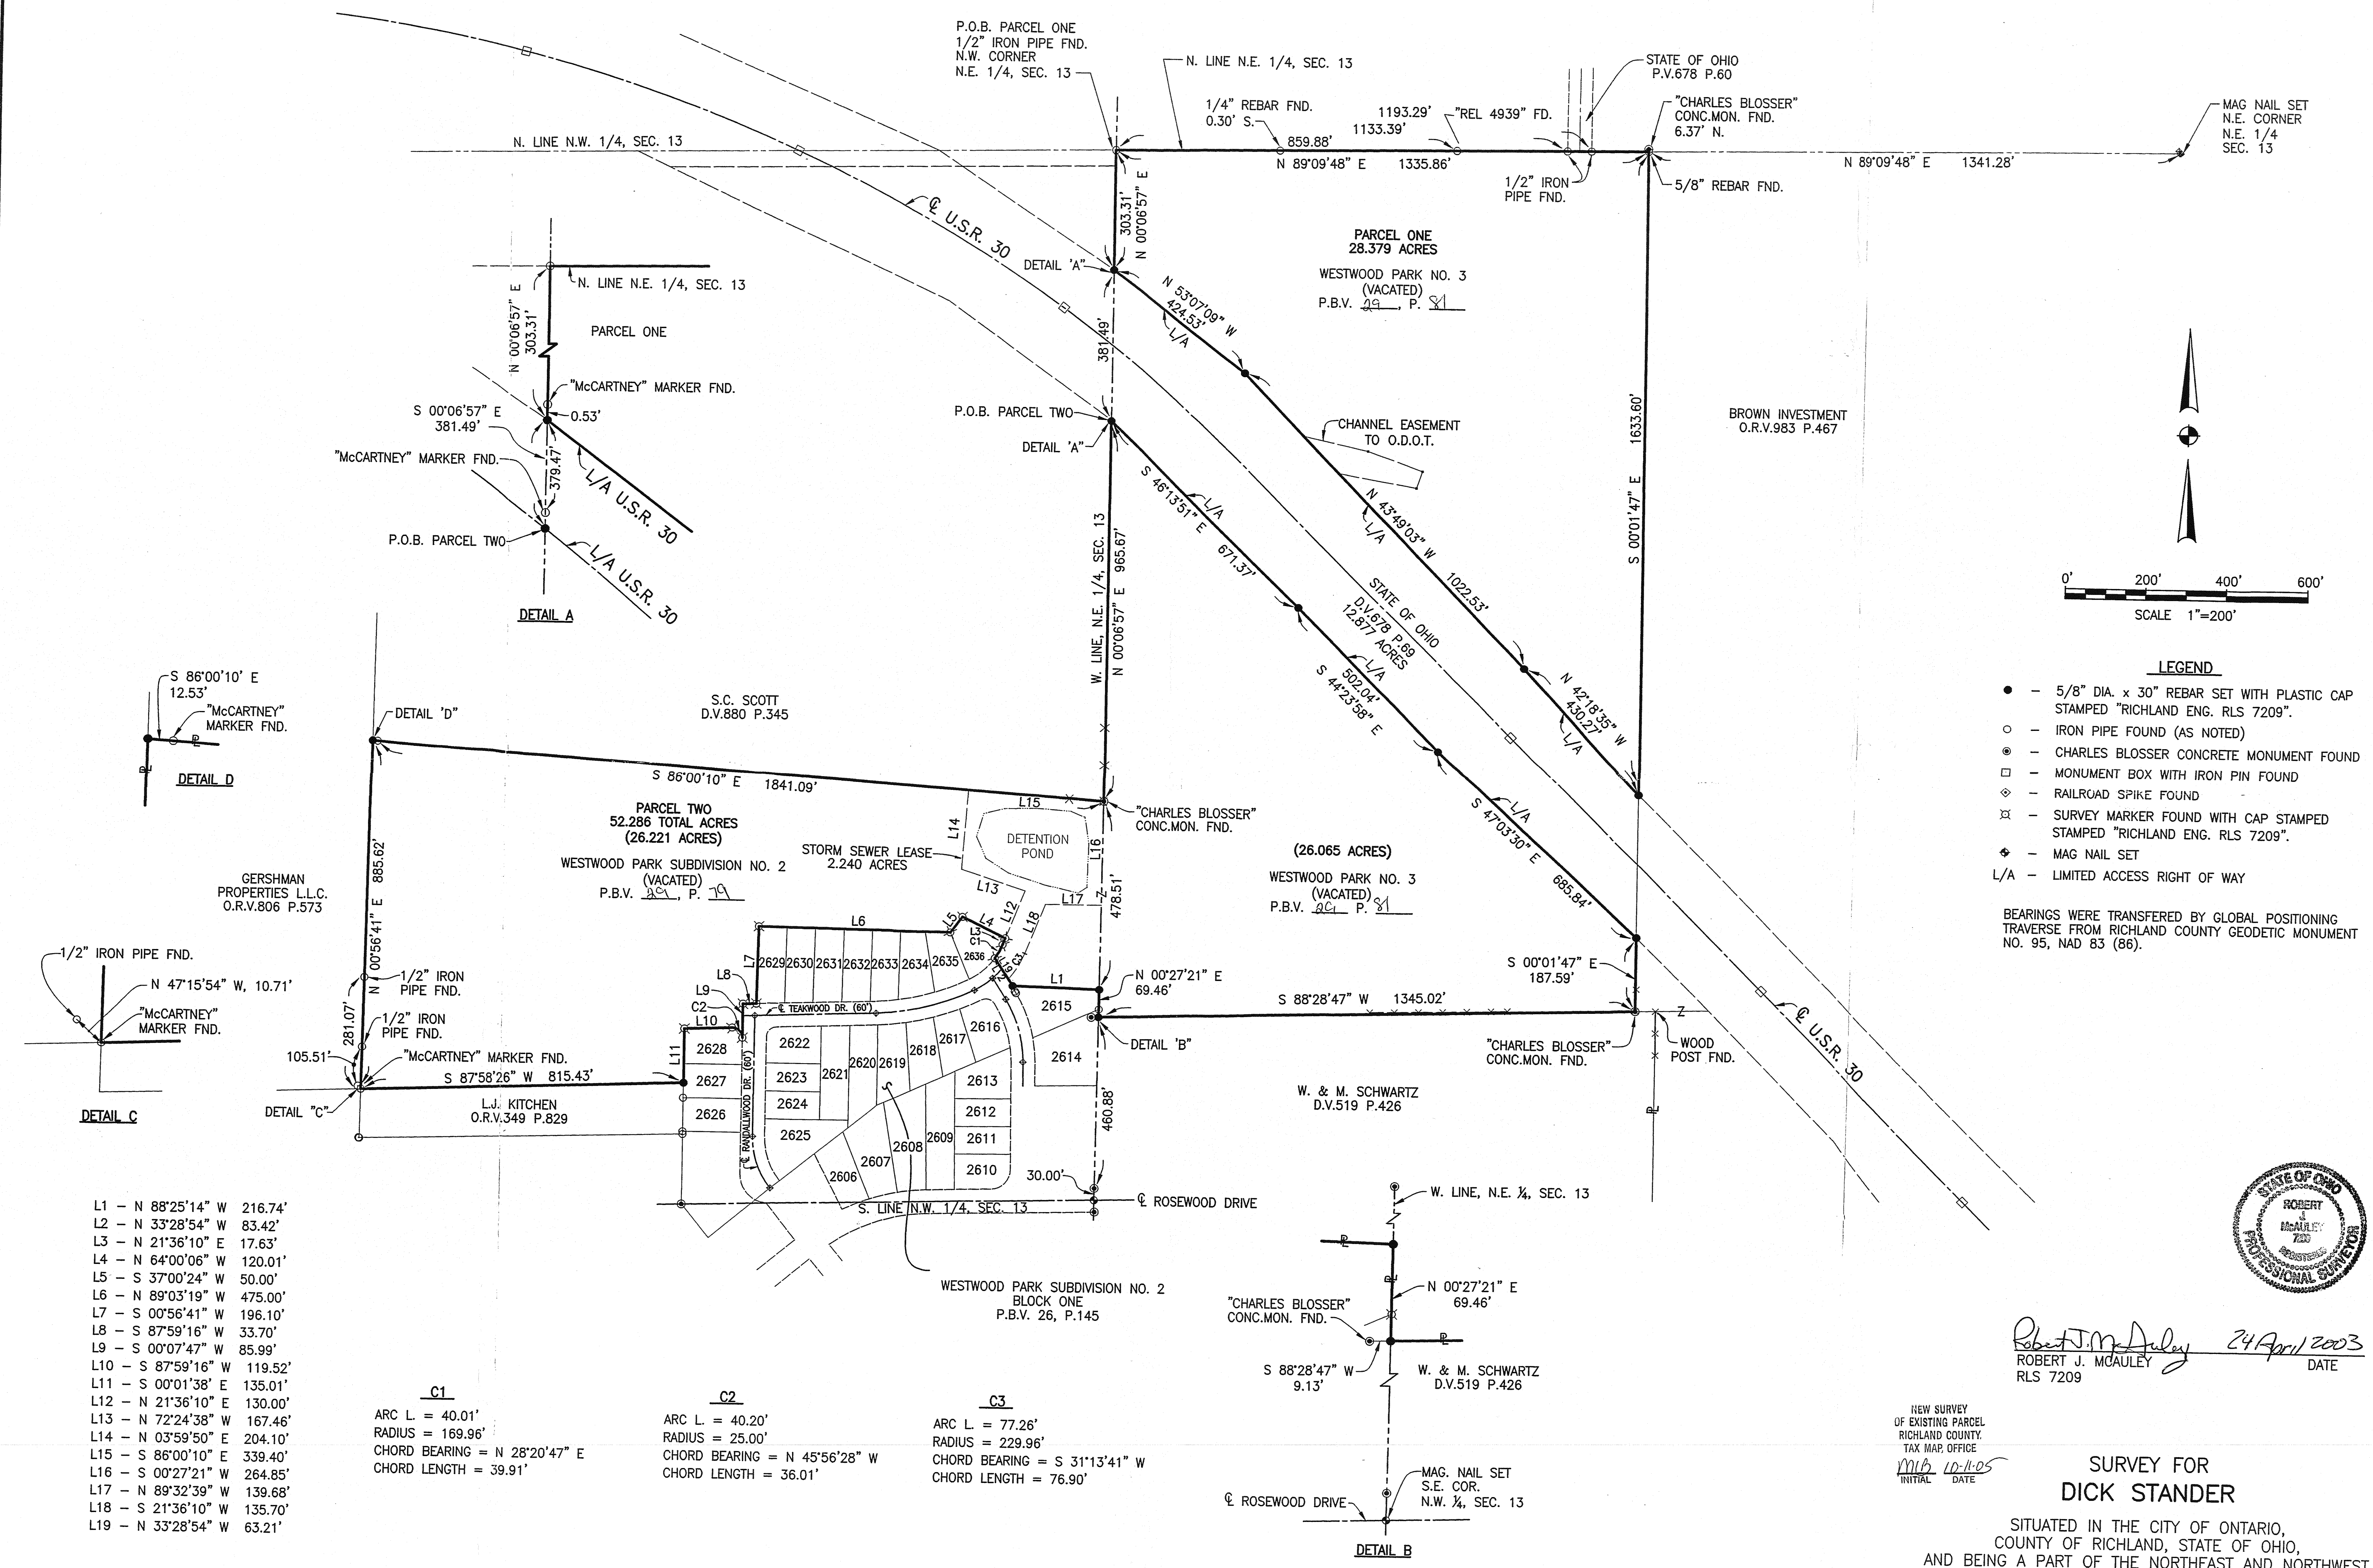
P.O.B. PARCEL ONE
1/2" IRON PIPE FND.
N.W. CORNER
N.E. 1/4, SEC. 13

N. LINE N.E. 1/4, SEC. 13

STATE OF OHIO
P.V.678 P.60

"CHARLES BLOSSER"
CONC.MON. FND.
6.37' N.

MAG NAIL SET
N.E. CORNER
N.E. 1/4
SEC. 13

1/4" REBAR FND.
0.30' S.

1193.29'
1133.39'
"REL 4939" FD.

859.88'
N 89°09'48" E 1335.86'

N. LINE N.W. 1/4, SEC. 13

1/2" IRON PIPE FND.

5/8" REBAR FND.

N 89°09'48" E 1341.28'

℄ U.S.R. 30

303.31'
N 00°06'57" E

DETAIL 'A'

PARCEL ONE
28.379 ACRES
WESTWOOD PARK NO. 3
(VACATED)
P.B.V. 29, P. 81

N 53°07'09" W
424.53'
L/A

N. LINE N.E. 1/4, SEC. 13

N 00°06'57" E
303.31'

PARCEL ONE

"McCARTNEY" MARKER FND.

S 00°06'57" E
381.49'

0.53'

"McCARTNEY" MARKER FND.

379.47'

L/A U.S.R. 30

P.O.B. PARCEL TWO

L/A U.S.R. 30

DETAIL A

381.49'

P.O.B. PARCEL TWO

DETAIL 'A'

CHANNEL EASEMENT
TO O.D.O.T.

BROWN INVESTMENT
O.R.V.983 P.467

1633.60'

S 00°01'47" E

S 46°13'51" E
L/A
671.37'

N 43°49'03" W
L/A
1022.53'

STATE OF OHIO
D.V.678 P.69
12.877 ACRES

W. LINE, N.E. 1/4, SEC. 13
N 00°06'57" E 965.67'

0' 200' 400' 600'
SCALE 1"=200'

S 86°00'10' E
12.53'
"McCARTNEY"
MARKER FND.

DETAIL D

DETAIL 'D'

S.C. SCOTT
D.V.880 P.345

L/A
502.04'
S 44°23'58" E

N 42°18'35" W
430.27'
L/A

LEGEND
● – 5/8" DIA. x 30" REBAR SET WITH PLASTIC CAP STAMPED "RICHLAND ENG. RLS 7209".
○ – IRON PIPE FOUND (AS NOTED)
◉ – CHARLES BLOSSER CONCRETE MONUMENT FOUND
□ – MONUMENT BOX WITH IRON PIN FOUND
◇ – RAILROAD SPIKE FOUND
¤ – SURVEY MARKER FOUND WITH CAP STAMPED STAMPED "RICHLAND ENG. RLS 7209".
◆ – MAG NAIL SET
L/A – LIMITED ACCESS RIGHT OF WAY

S 86°00'10" E 1841.09'

PARCEL TWO
52.286 TOTAL ACRES
(26.221 ACRES)

WESTWOOD PARK SUBDIVISION NO. 2
(VACATED)
P.B.V. 29, P. 79

L15

"CHARLES BLOSSER"
CONC.MON. FND.

S 47°03'30" E
L/A
685.84'

L14

DETENTION
POND

STORM SEWER LEASE
2.240 ACRES

L16

(26.065 ACRES)
WESTWOOD PARK NO. 3
(VACATED)
P.B.V. 29 P. 81

BEARINGS WERE TRANSFERED BY GLOBAL POSITIONING TRAVERSE FROM RICHLAND COUNTY GEODETIC MONUMENT NO. 95, NAD 83 (86).

GERSHMAN
PROPERTIES L.L.C.
O.R.V.806 P.573

N 00°56'41" E 885.62'

L13
L17
478.51'
L6
L5
L4
L12
L3
C1
L18
L2
C3
L7
L19

2629 2630 2631 2632 2633 2634 2635 2636

1/2" IRON PIPE FND.

N 47°15'54" W, 10.71'

"McCARTNEY"
MARKER FND.

1/2" IRON
PIPE FND.

L8
L9
C2
L10

℄ TEAKWOOD DR. (60')

L1

N 00°27'21" E
69.46'

S 00°01'47" E
187.59'

2615

S 88°28'47" W 1345.02'

281.07'

1/2" IRON
PIPE FND.

105.51'

"McCARTNEY" MARKER FND.

L11

2628
2627
2626

2622
2623
2624
2625
2621
2620
2619
2618
2617
2616
2613
2612
2611
2610
2609
2608
2607
2606

2614

DETAIL 'B'

"CHARLES BLOSSER"
CONC.MON. FND.

WOOD
POST FND.

℄ U.S.R. 30

DETAIL C

DETAIL "C"

S 87°58'26" W 815.43'

L.J. KITCHEN
O.R.V.349 P.829

℄ RANDALLWOOD DR. (60')

460.88'

W. & M. SCHWARTZ
D.V.519 P.426

30.00'

℄ ROSEWOOD DRIVE

S. LINE N.W. 1/4, SEC. 13

W. LINE, N.E. ¼, SEC. 13

L1 – N 88°25'14" W 216.74'
L2 – N 33°28'54" W 83.42'
L3 – N 21°36'10" E 17.63'
L4 – N 64°00'06" W 120.01'
L5 – S 37°00'24" W 50.00'
L6 – N 89°03'19" W 475.00'
L7 – S 00°56'41" W 196.10'
L8 – S 87°59'16" W 33.70'
L9 – S 00°07'47" W 85.99'
L10 – S 87°59'16" W 119.52'
L11 – S 00°01'38' E 135.01'
L12 – N 21°36'10" E 130.00'
L13 – N 72°24'38" W 167.46'
L14 – N 03°59'50" E 204.10'
L15 – S 86°00'10" E 339.40'
L16 – S 00°27'21" W 264.85'
L17 – N 89°32'39" W 139.68'
L18 – S 21°36'10" W 135.70'
L19 – N 33°28'54" W 63.21'

WESTWOOD PARK SUBDIVISION NO. 2
BLOCK ONE
P.B.V. 26, P.145

"CHARLES BLOSSER"
CONC.MON. FND.

N 00°27'21" E
69.46'

S 88°28'47" W
9.13'

W. & M. SCHWARTZ
D.V.519 P.426

C1
ARC L. = 40.01'
RADIUS = 169.96'
CHORD BEARING = N 28°20'47" E
CHORD LENGTH = 39.91'

C2
ARC L. = 40.20'
RADIUS = 25.00'
CHORD BEARING = N 45°56'28" W
CHORD LENGTH = 36.01'

C3
ARC L. = 77.26'
RADIUS = 229.96'
CHORD BEARING = S 31°13'41" W
CHORD LENGTH = 76.90'

MAG. NAIL SET
S.E. COR.
N.W. ¼, SEC. 13

℄ ROSEWOOD DRIVE

DETAIL B

STATE OF OHIO
ROBERT J. McAULEY 7209
REGISTERED
PROFESSIONAL SURVEYOR

Robert J. McAuley 24 April 2003
ROBERT J. MCAULEY DATE
RLS 7209

NEW SURVEY
OF EXISTING PARCEL
RICHLAND COUNTY
TAX MAP OFFICE
MLB 10-11-05
INITIAL DATE

SURVEY FOR
DICK STANDER

SITUATED IN THE CITY OF ONTARIO,
COUNTY OF RICHLAND, STATE OF OHIO,
AND BEING A PART OF THE NORTHEAST AND NORTHWEST